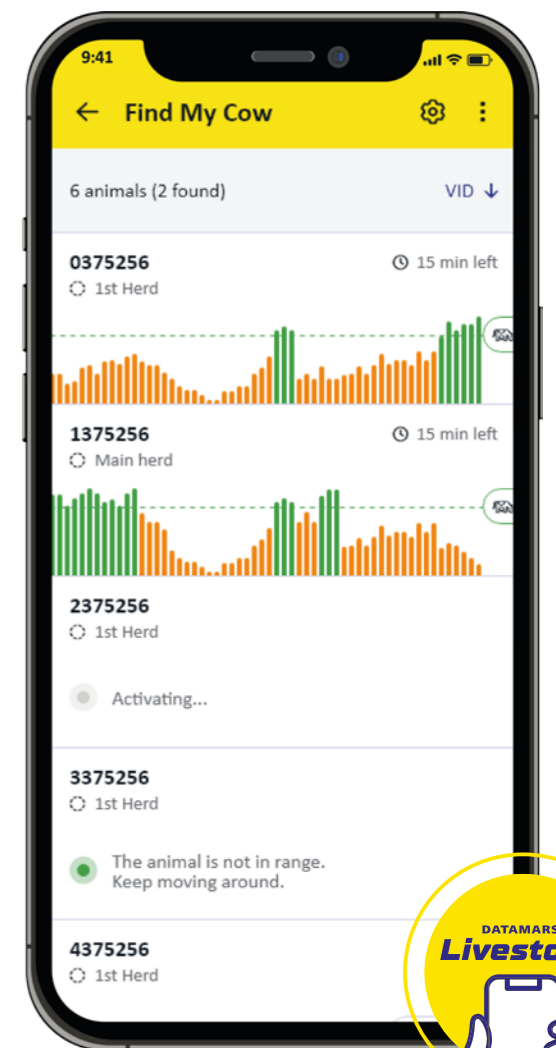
9:41

Find My Cow

6 animals (2 found)

VID

0375256
1st Herd
15 min left

1375256
Main herd
15 min left

2375256
1st Herd

Activating...

3375256
1st Herd

The animal is not in range. Keep moving around.

4375256
1st Herd

DATAMARS
Livesto